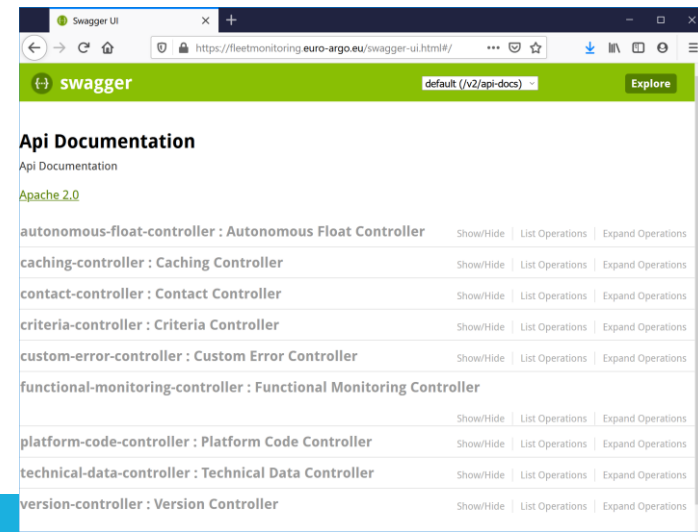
Swagger UI

https://fleetmonitoring.euro-argo.eu/swagger-ui.html#/

swagger

default (/v2/api-docs)

Explore

Api Documentation

Api Documentation

Apache 2.0

autonomous-float-controller : Autonomous Float Controller
Show/Hide | List Operations | Expand Operations

caching-controller : Caching Controller
Show/Hide | List Operations | Expand Operations

contact-controller : Contact Controller
Show/Hide | List Operations | Expand Operations

criteria-controller : Criteria Controller
Show/Hide | List Operations | Expand Operations

custom-error-controller : Custom Error Controller
Show/Hide | List Operations | Expand Operations

functional-monitoring-controller : Functional Monitoring Controller
Show/Hide | List Operations | Expand Operations

platform-code-controller : Platform Code Controller
Show/Hide | List Operations | Expand Operations

technical-data-controller : Technical Data Controller
Show/Hide | List Operations | Expand Operations

version-controller : Version Controller
Show/Hide | List Operations | Expand Operations